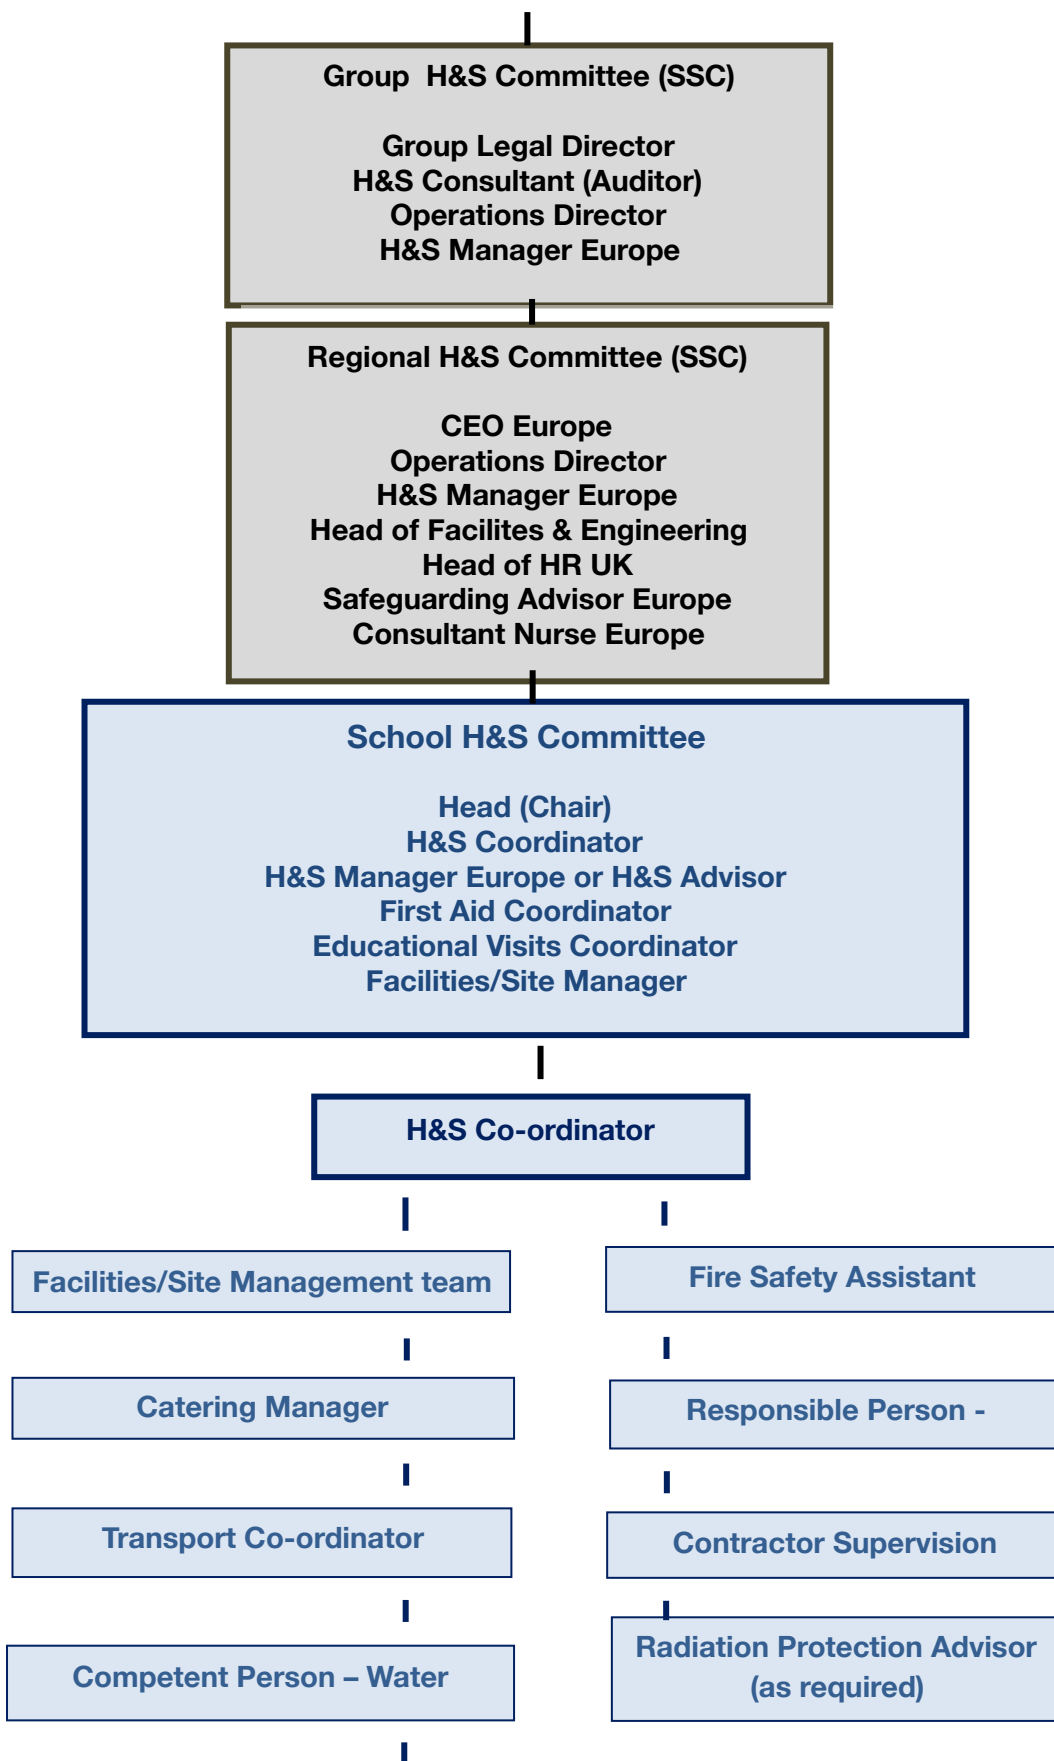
Group H&S Committee (SSC)

Group Legal Director
H&S Consultant (Auditor)
Operations Director
H&S Manager Europe

Regional H&S Committee (SSC)

CEO Europe
Operations Director
H&S Manager Europe
Head of Facilites & Engineering
Head of HR UK
Safeguarding Advisor Europe
Consultant Nurse Europe

School H&S Committee

Head (Chair)
H&S Coordinator
H&S Manager Europe or H&S Advisor
First Aid Coordinator
Educational Visits Coordinator
Facilities/Site Manager

H&S Co-ordinator

Facilities/Site Management team

Catering Manager

Transport Co-ordinator

Competent Person – Water

Fire Safety Assistant

Responsible Person -

Contractor Supervision

Radiation Protection Advisor (as required)